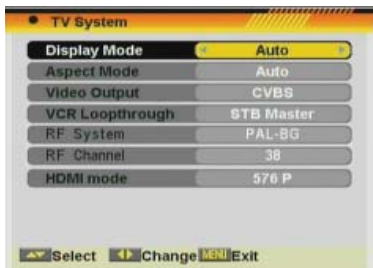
TV System

| | |
|---|---|
| Display Mode | Auto |
| Aspect Mode | Auto |
| Video Output | CVBS |
| VCR Loopthrough | STB Master |
| RF System | PAL-BG |
| RF Channel | 38 |
| HDMI mode | 576 P |

Select Change MENU Exit